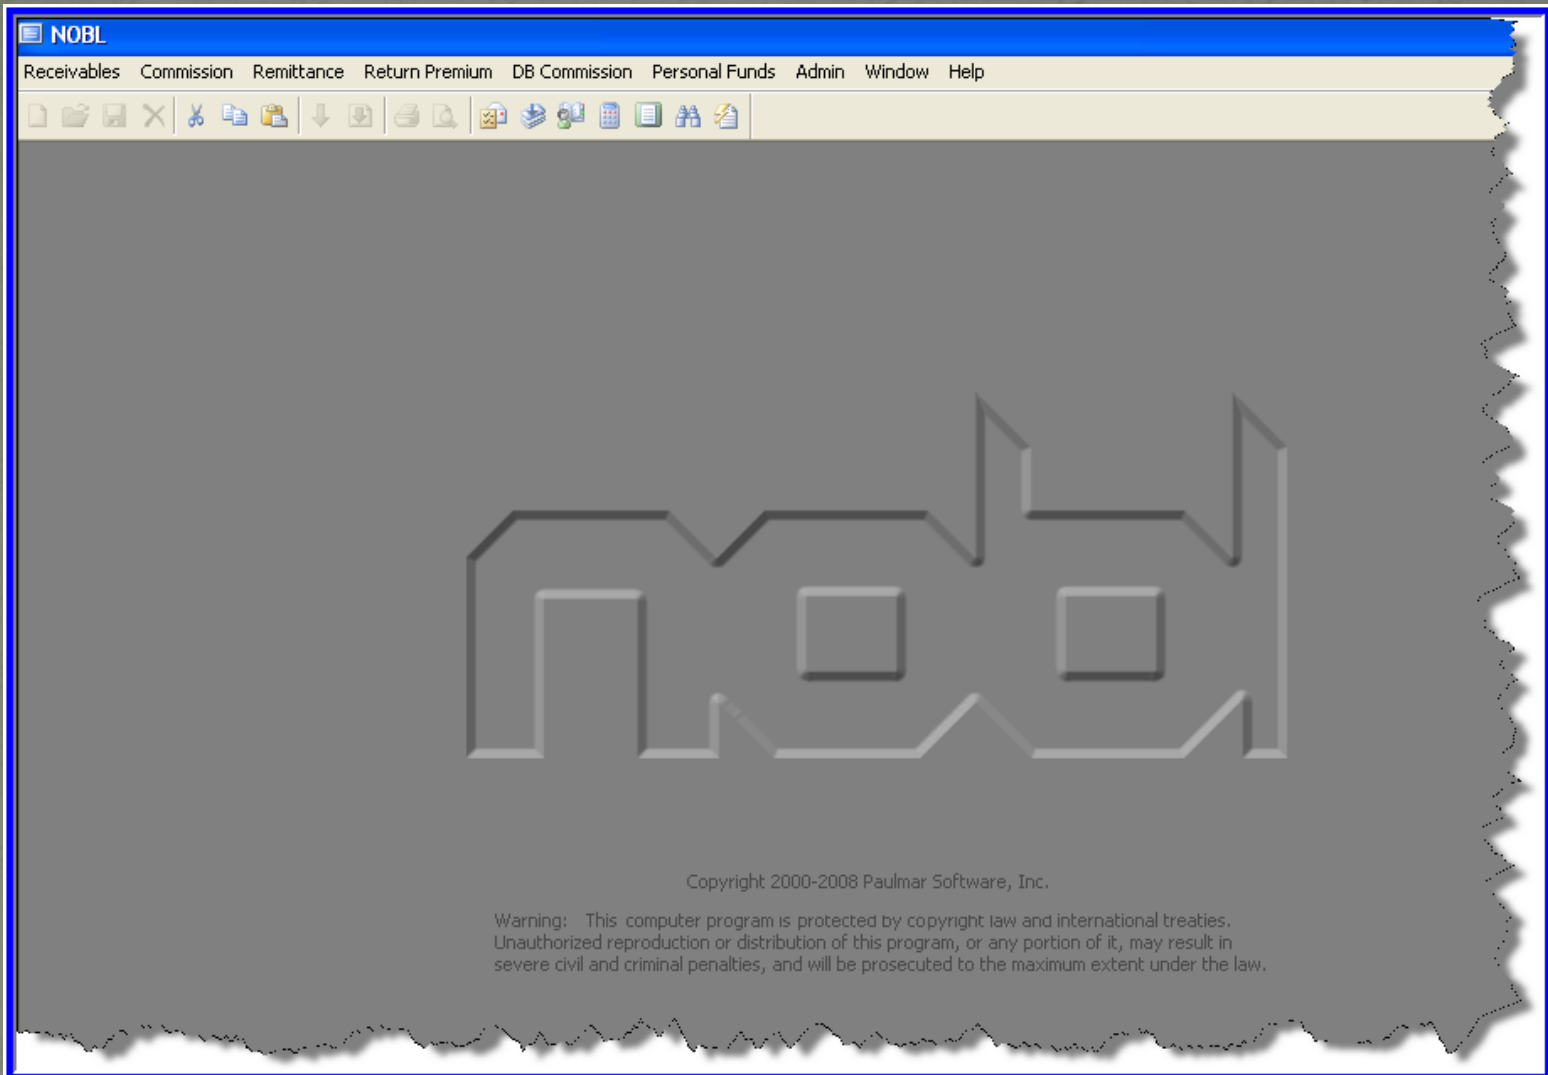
NOBL

Receivables Commission Remittance Return Premium DB Commission Personal Funds Admin Window Help

nobl

Copyright 2000-2008 Paulmar Software, Inc.

Warning: This computer program is protected by copyright law and international treaties. Unauthorized reproduction or distribution of this program, or any portion of it, may result in severe civil and criminal penalties, and will be prosecuted to the maximum extent under the law.